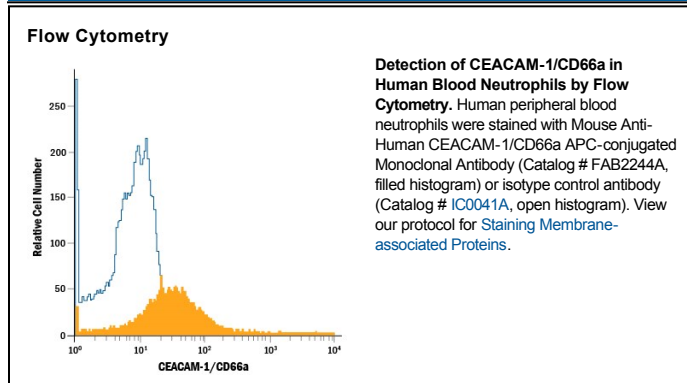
Flow Cytometry

Relative Cell Number

250
200
150
100
50
0

$10^0$ $10^1$ $10^2$ $10^3$ $10^4$

CEACAM-1/CD66a

**Detection of CEACAM-1/CD66a in Human Blood Neutrophils by Flow Cytometry.** Human peripheral blood neutrophils were stained with Mouse Anti-Human CEACAM-1/CD66a APC-conjugated Monoclonal Antibody (Catalog # FAB2244A, filled histogram) or isotype control antibody (Catalog # IC0041A, open histogram). View our protocol for Staining Membrane-associated Proteins.